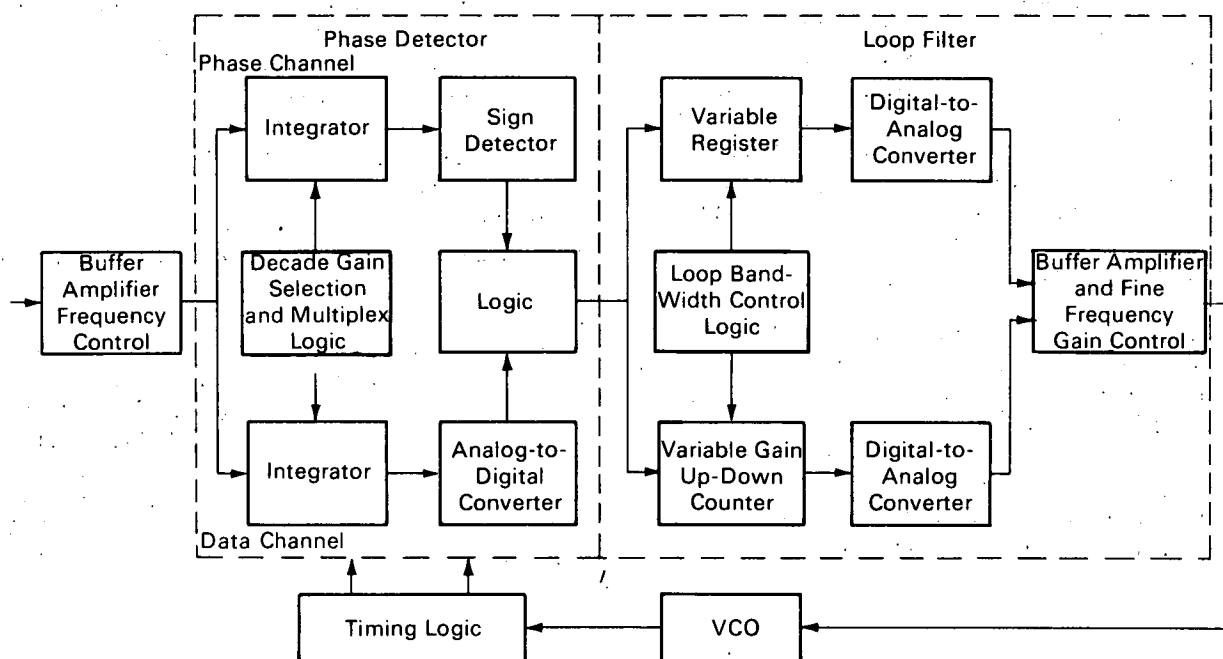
Phase Detector

Loop Filter

Phase Channel

Integrator

Sign Detector

Variable Register

Digital-to-Analog Converter

Buffer Amplifier Frequency Control

Decade Gain Selection and Multiplex Logic

Logic

Loop Band-Width Control Logic

Buffer Amplifier and Fine Frequency Gain Control

Integrator

Analog-to-Digital Converter

Variable Gain Up-Down Counter

Digital-to-Analog Converter

Data Channel

Timing Logic

VCO